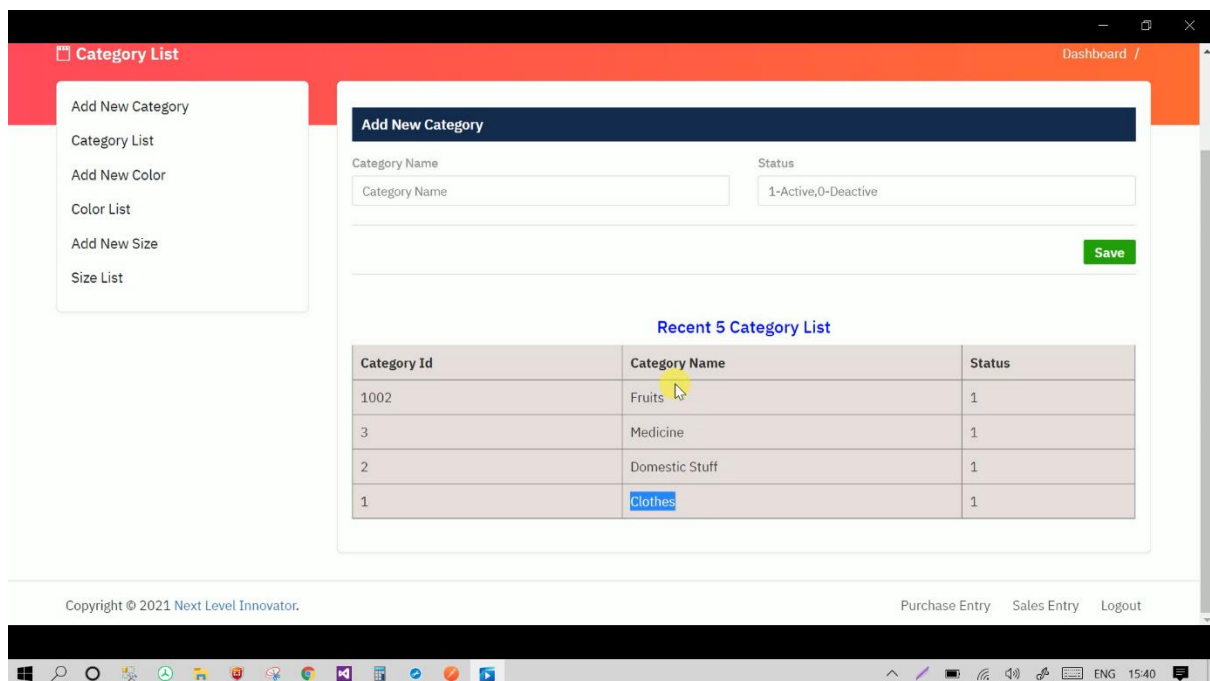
Category List

Dashboard /

Add New Category
Category List
Add New Color
Color List
Add New Size
Size List

Add New Category

Category Name
Category Name

Status
1-Active,0-Deactive

Save

Recent 5 Category List

| Category Id | Category Name | Status |
|---|---|---|
| 1002 | Fruits | 1 |
| 3 | Medicine | 1 |
| 2 | Domestic Stuff | 1 |
| 1 | Clothes | 1 |

Copyright © 2021 Next Level Innovator.

Purchase Entry Sales Entry Logout

ENG 15:40